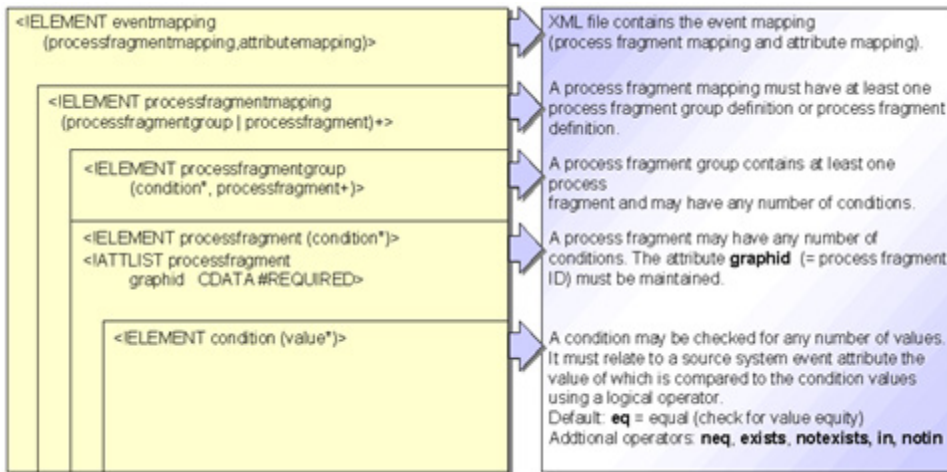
<!ELEMENT eventmapping (processfragmentmapping,attributemapping)>

<!ELEMENT processfragmentmapping (processfragmentgroup | processfragment)+>

<!ELEMENT processfragmentgroup (condition*, processfragment+)>

<!ELEMENT processfragment (condition*)>
<!ATTLIST processfragment graphid CDATA #REQUIRED>

<!ELEMENT condition (value*)>

XML file contains the event mapping (process fragment mapping and attribute mapping).

A process fragment mapping must have at least one process fragment group definition or process fragment definition.

A process fragment group contains at least one process
fragment and may have any number of conditions.

A process fragment may have any number of conditions. The attribute **graphid** (= process fragment ID) must be maintained.

A condition may be checked for any number of values. It must relate to a source system event attribute the value of which is compared to the condition values using a logical operator.
Default: **eq** = equal (check for value equity)
Addtional operators: **neq**, **exists**, **notexists**, **in**, **notin**